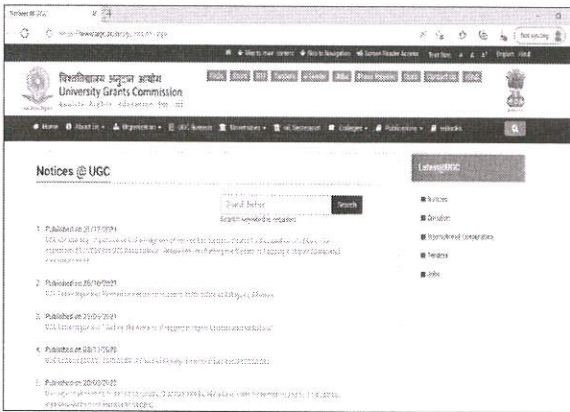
Notices @ UGC

विश्वविद्यालय अनुदान आयोग
University Grants Commission

Home | About Us | Organization | UGC Bureaus | Universities | e-Sectretariat | Colleges | Publications | eBooks

Notices @ UGC

Search

Latest@UGC

Notices

Circulars

Advertisements/Opportunities

Tenders

Jobs

1. Published on 21/12/2021
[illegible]

2. Published on 20/10/2021
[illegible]

3. Published on 20/09/2021
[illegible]

4. Published on 08/12/2020
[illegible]

5. Published on 20/08/2021
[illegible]